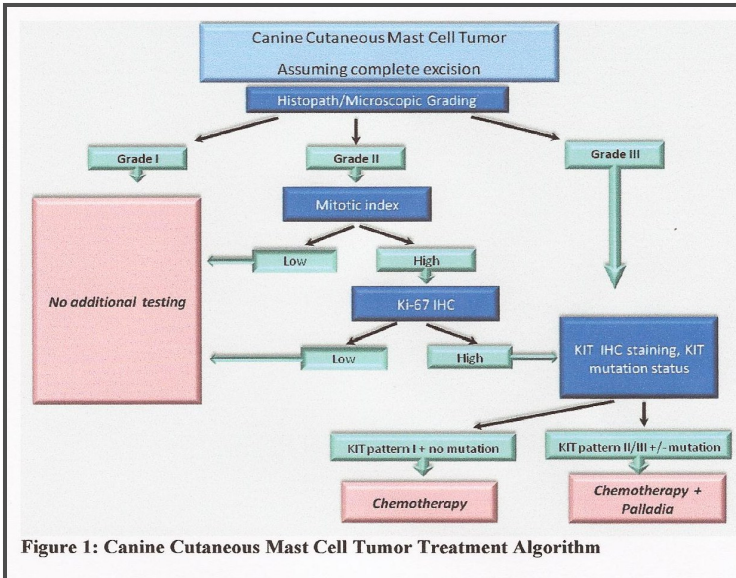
Canine Cutaneous Mast Cell Tumor
Assuming complete excision

Histopath/Microscopic Grading

Grade I

Grade II

Grade III

Mitotic index

No additional testing

Low

High

Ki-67 IHC

Low

High

KIT IHC staining, KIT mutation status

KIT pattern I + no mutation

KIT pattern II/III +/- mutation

Chemotherapy

Chemotherapy + Palladia

Figure 1: Canine Cutaneous Mast Cell Tumor Treatment Algorithm